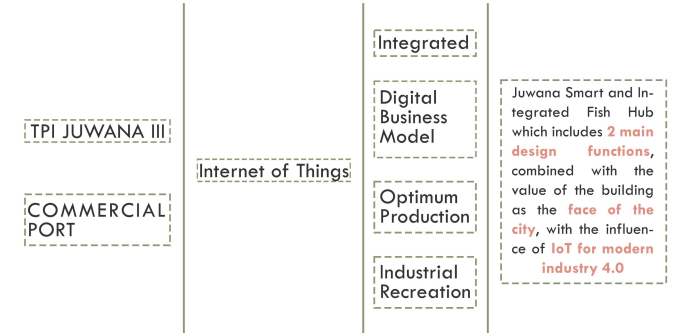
TPI JUWANA III

COMMERCIAL PORT

Internet of Things

Integrated

Digital Business Model

Optimum Production

Industrial Recreation

Juwana Smart and Integrated Fish Hub which includes 2 main design functions, combined with the value of the building as the face of the city, with the influence of IoT for modern industry 4.0